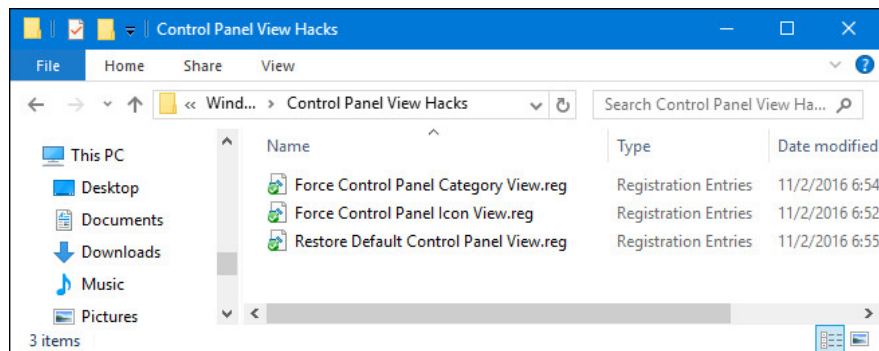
Control Panel View Hacks

File Home Share View

« Wind... › Control Panel View Hacks

Search Control Panel View Ha...

This PC
Desktop
Documents
Downloads
Music
Pictures

| Name | Type | Date modified |
|---|---|---|
| Force Control Panel Category View.reg | Registration Entries | 11/2/2016 6:54 |
| Force Control Panel Icon View.reg | Registration Entries | 11/2/2016 6:52 |
| Restore Default Control Panel View.reg | Registration Entries | 11/2/2016 6:55 |

3 items